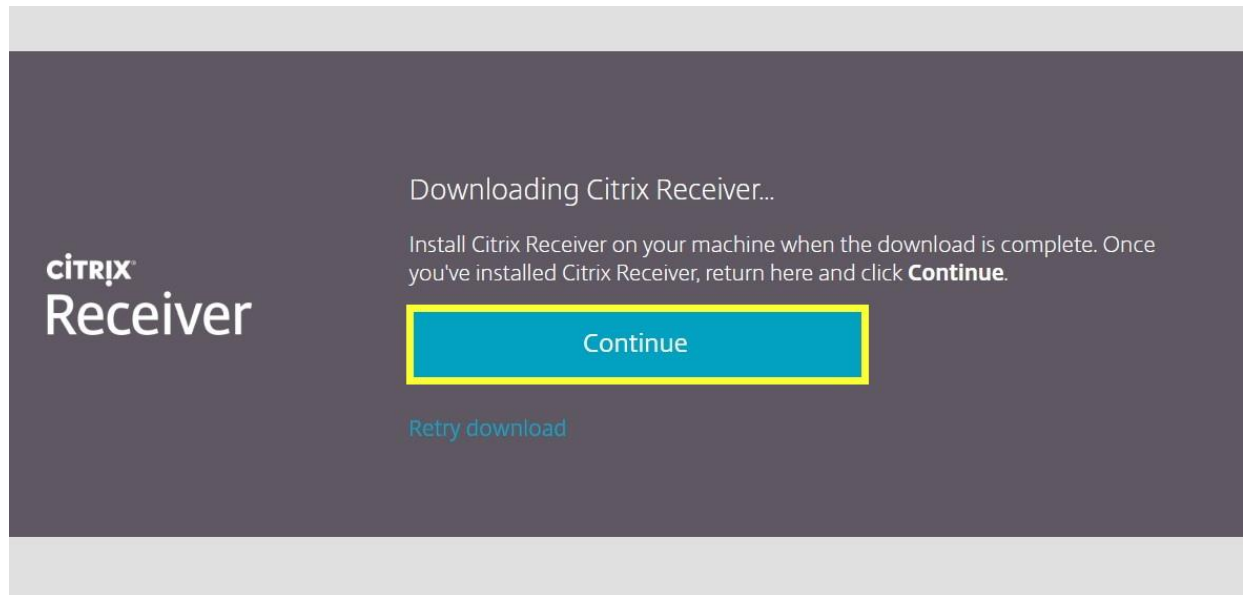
CiTRIX
Receiver

Downloading Citrix Receiver...

Install Citrix Receiver on your machine when the download is complete. Once you've installed Citrix Receiver, return here and click **Continue**.

Continue

Retry download